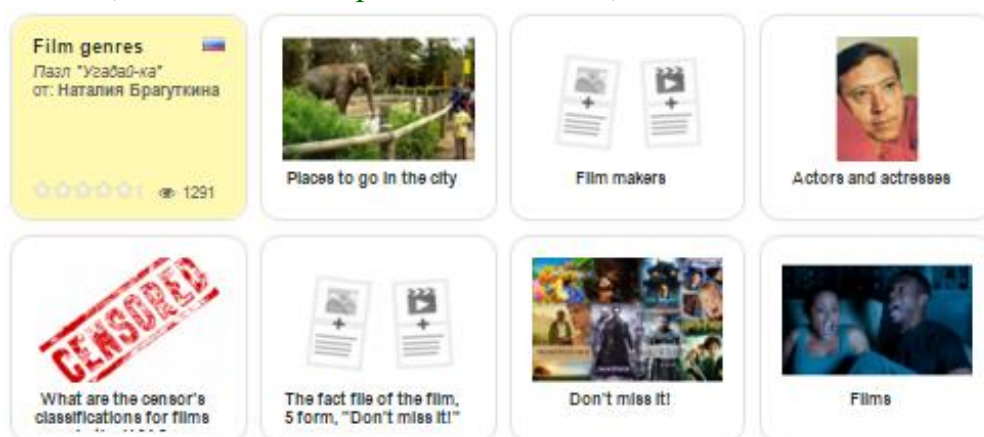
Film genres
Пазл "Угадай-ка"
от: Наталия Брагуткина

1 1291

Places to go in the city

Film makers

Actors and actresses

CENSORED

What are the censor's classifications for films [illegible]

The fact file of the film, 5 form, "Don't miss it!"

Don't miss it!

Films